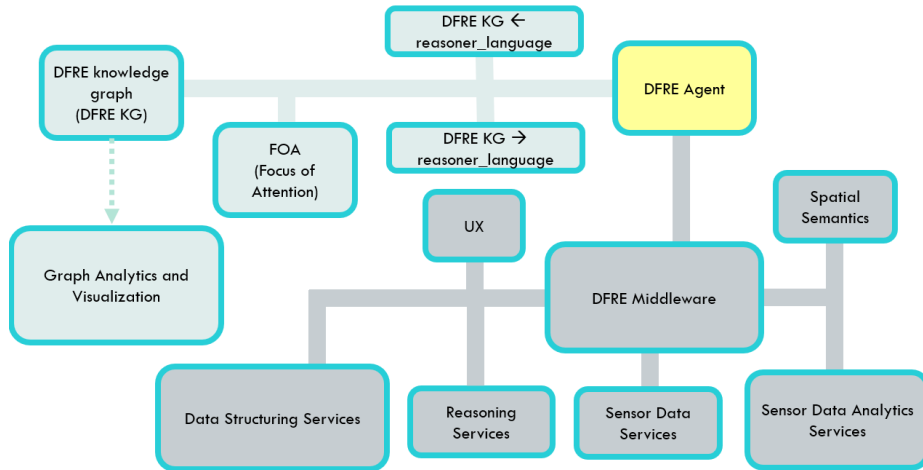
DFRE KG ←
reasoner_language

DFRE knowledge graph (DFRE KG)

DFRE Agent

FOA (Focus of Attention)

DFRE KG →
reasoner_language

Spatial Semantics

UX

Graph Analytics and Visualization

DFRE Middleware

Data Structuring Services

Reasoning Services

Sensor Data Services

Sensor Data Analytics Services